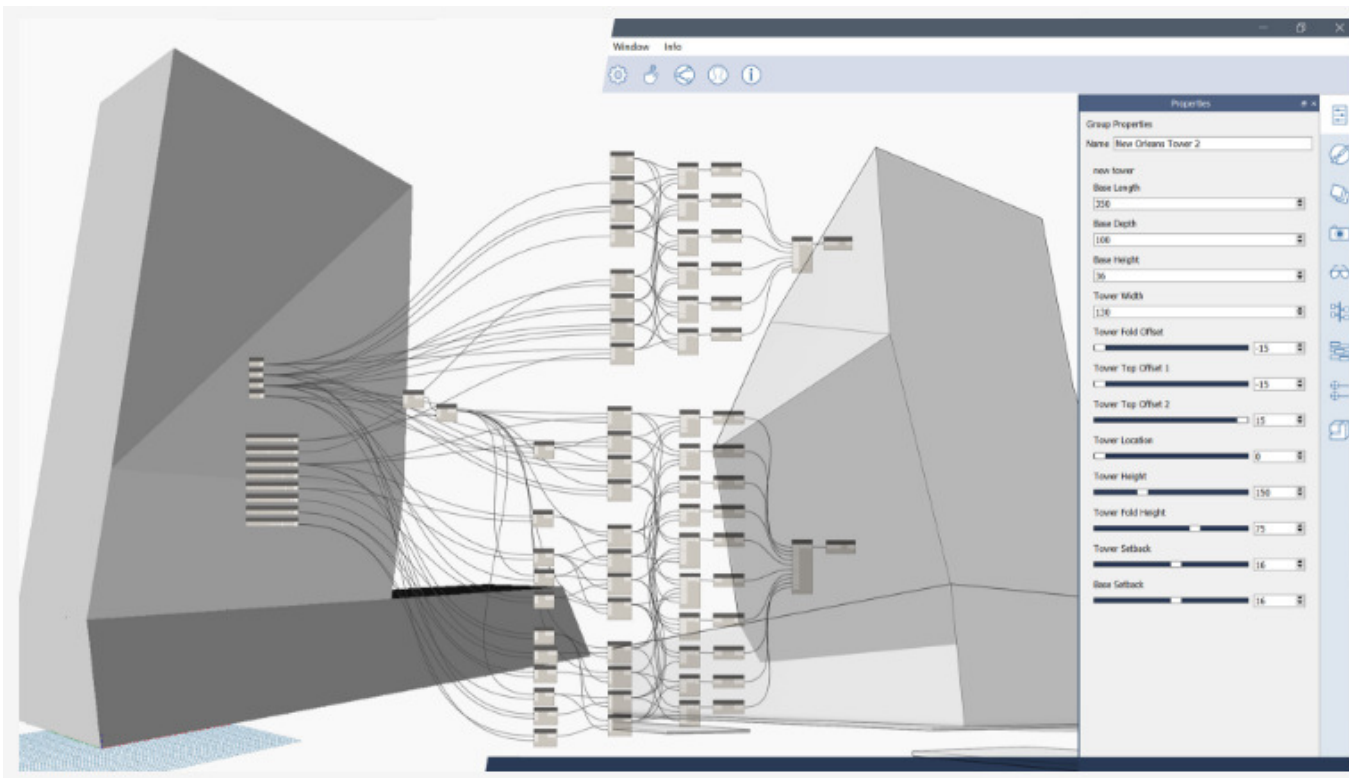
Window Info

Properties

Group Properties

Name New Orleans Tower 2

new tower

Base Length

350

Base Depth

100

Base Height

36

Tower Width

120

Tower Fold Offset

-15

Tower Top Offset 1

-15

Tower Top Offset 2

15

Tower Location

0

Tower Height

150

Tower Fold Height

75

Tower Setback

16

Base Setback

16